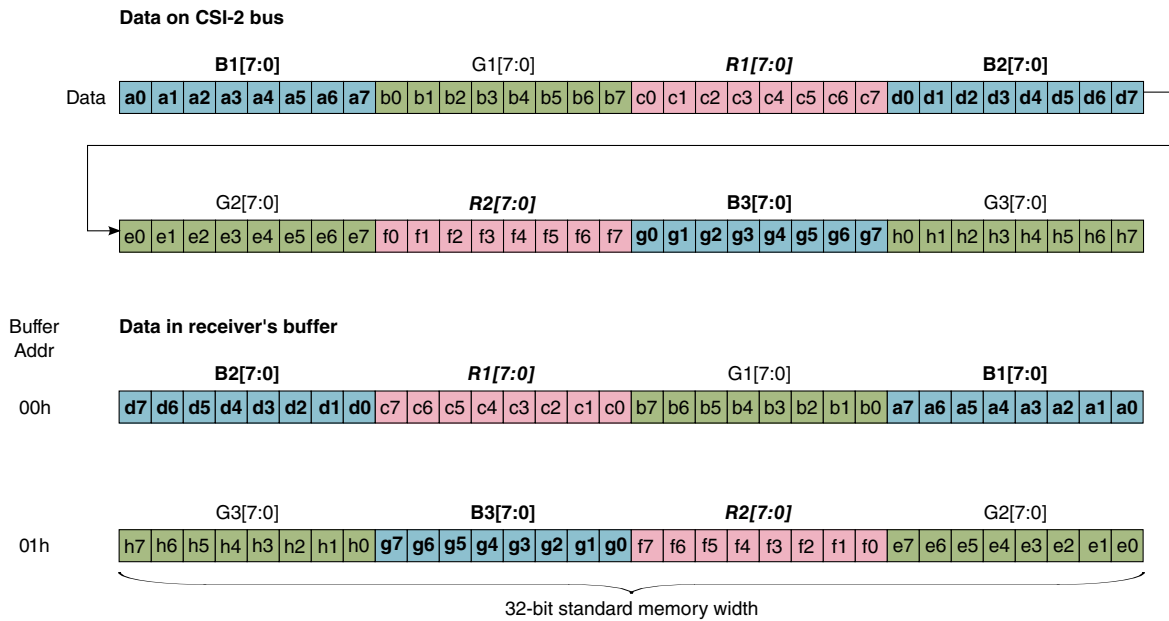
Data on CSI-2 bus

B1[7:0] G1[7:0] R1[7:0] B2[7:0]

Data a0 a1 a2 a3 a4 a5 a6 a7 b0 b1 b2 b3 b4 b5 b6 b7 c0 c1 c2 c3 c4 c5 c6 c7 d0 d1 d2 d3 d4 d5 d6 d7

G2[7:0] R2[7:0] B3[7:0] G3[7:0]

e0 e1 e2 e3 e4 e5 e6 e7 f0 f1 f2 f3 f4 f5 f6 f7 g0 g1 g2 g3 g4 g5 g6 g7 h0 h1 h2 h3 h4 h5 h6 h7

Buffer Addr

Data in receiver's buffer

B2[7:0] R1[7:0] G1[7:0] B1[7:0]

00h d7 d6 d5 d4 d3 d2 d1 d0 c7 c6 c5 c4 c3 c2 c1 c0 b7 b6 b5 b4 b3 b2 b1 b0 a7 a6 a5 a4 a3 a2 a1 a0

G3[7:0] B3[7:0] R2[7:0] G2[7:0]

01h h7 h6 h5 h4 h3 h2 h1 h0 g7 g6 g5 g4 g3 g2 g1 g0 f7 f6 f5 f4 f3 f2 f1 f0 e7 e6 e5 e4 e3 e2 e1 e0

32-bit standard memory width